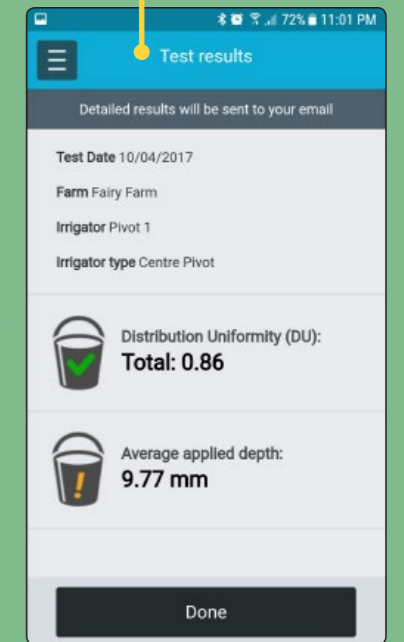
72% 11:01 PM

Test results

Detailed results will be sent to your email

Test Date 10/04/2017

Farm Fairy Farm

Irrigator Pivot 1

Irrigator type Centre Pivot

Distribution Uniformity (DU):
Total: 0.86

Average applied depth:
9.77 mm

Done